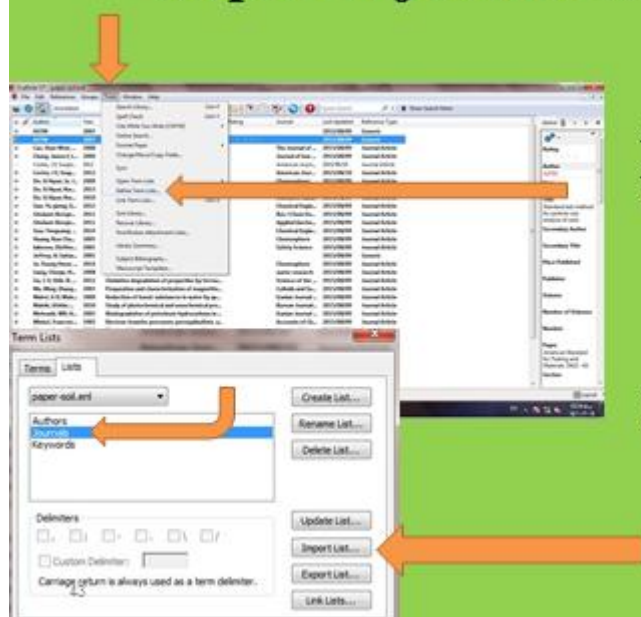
Term Lists

Terms Lists

paper-soil.enl

Authors
Journals
Keywords

Create List...
Rename List...
Delete List...

Delimiters

Custom Delimiter:

Carriage return is always used as a term delimiter.

Update List...
Import List...
Export List...
Link Lists...

43